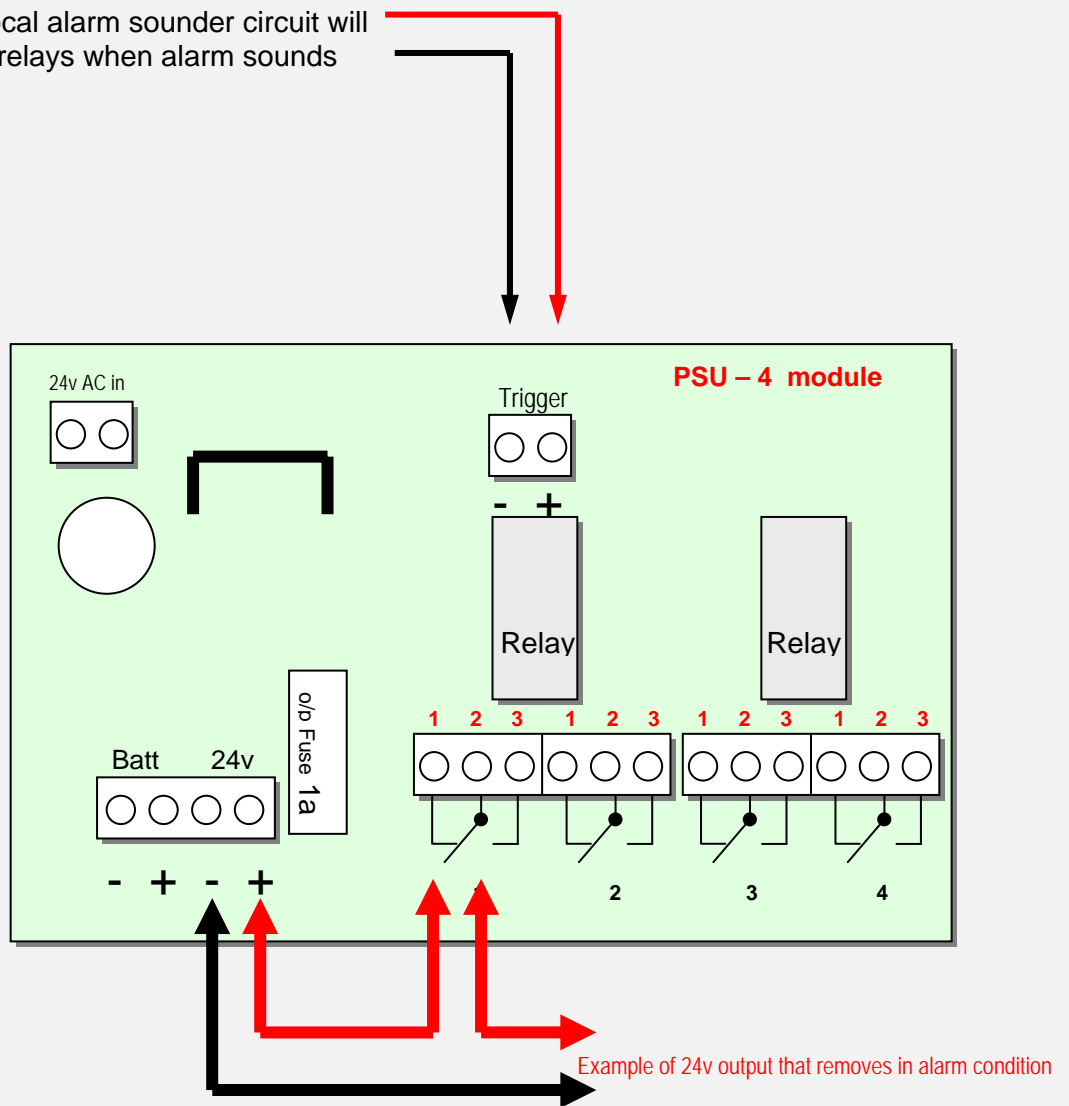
cal alarm sounder circuit will
relays when alarm sounds

PSU – 4 module

24v AC in

Trigger

- +

Relay

Relay

o/p Fuse 1a

1 2 3 1 2 3 1 2 3 1 2 3

Batt 24v

- + - +

2 3 4

Example of 24v output that removes in alarm condition